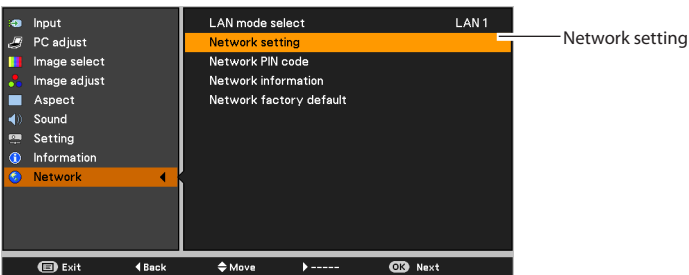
Input
PC adjust
Image select
Image adjust
Aspect
Sound
Setting
Information
Network

LAN mode select LAN 1
Network setting
Network PIN code
Network information
Network factory default

Network setting

Exit Back Move ----- OK Next